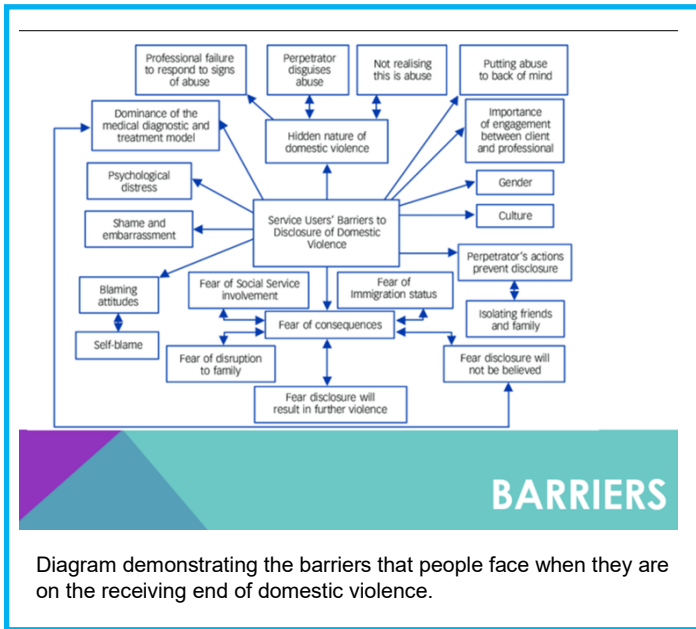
Professional failure to respond to signs of abuse

Perpetrator disguises abuse

Not realising this is abuse

Putting abuse to back of mind

Dominance of the medical diagnostic and treatment model

Hidden nature of domestic violence

Importance of engagement between client and professional

Psychological distress

Gender

Shame and embarrassment

Service Users' Barriers to Disclosure of Domestic Violence

Culture

Perpetrator's actions prevent disclosure

Blaming attitudes

Fear of Social Service involvement

Fear of Immigration status

Isolating friends and family

Self-blame

Fear of consequences

Fear of disruption to family

Fear disclosure will not be believed

Fear disclosure will result in further violence

BARRIERS

Diagram demonstrating the barriers that people face when they are on the receiving end of domestic violence.